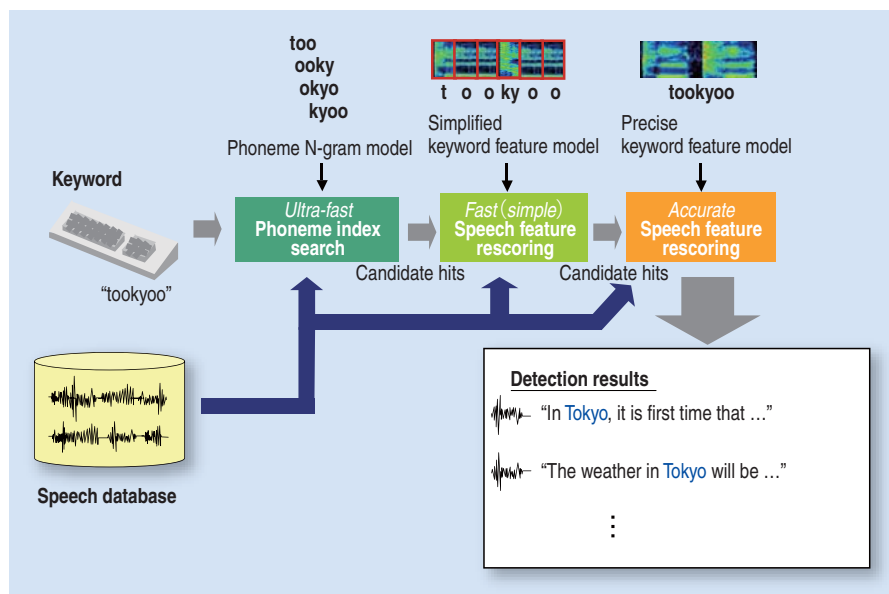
too
ooky
okyo
kyoo

Phoneme N-gram model

t o o ky o o

Simplified
keyword feature model

tookyoo

Precise
keyword feature model

Keyword

"tookyoo"

Ultra-fast
Phoneme index search

Fast (simple)
Speech feature rescoring

Accurate
Speech feature rescoring

Candidate hits

Candidate hits

Speech database

Detection results

"In Tokyo, it is first time that …"

"The weather in Tokyo will be …"

⋮